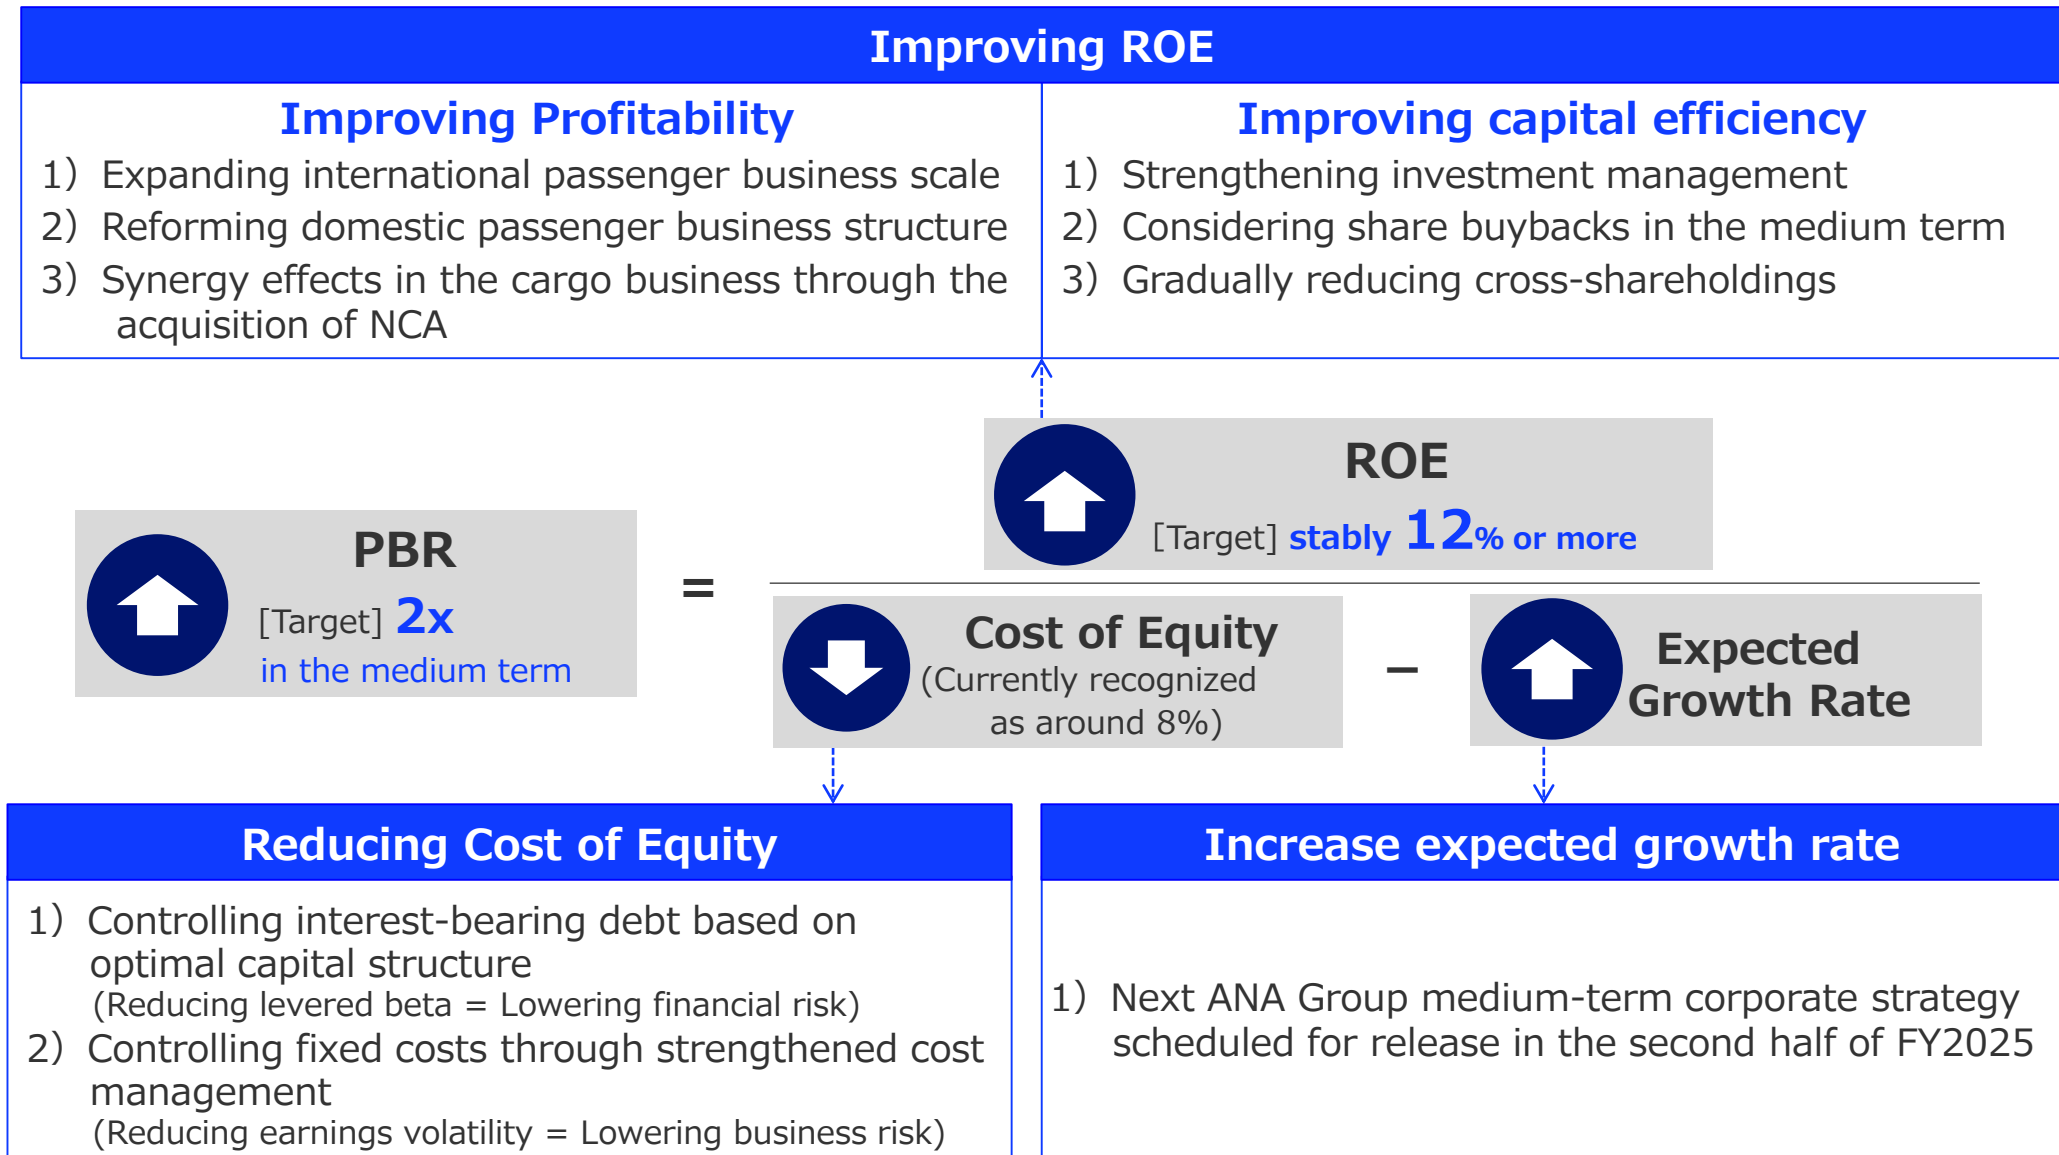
Improving ROE

Improving Profitability

1) Expanding international passenger business scale
2) Reforming domestic passenger business structure
3) Synergy effects in the cargo business through the acquisition of NCA

Improving capital efficiency

1) Strengthening investment management
2) Considering share buybacks in the medium term
3) Gradually reducing cross-shareholdings

PBR
[Target] 2x
in the medium term

=

ROE
[Target] stably 12% or more

Cost of Equity
(Currently recognized as around 8%)

−

Expected Growth Rate

Reducing Cost of Equity

1) Controlling interest-bearing debt based on optimal capital structure
(Reducing levered beta = Lowering financial risk)
2) Controlling fixed costs through strengthened cost management
(Reducing earnings volatility = Lowering business risk)

Increase expected growth rate

1) Next ANA Group medium-term corporate strategy scheduled for release in the second half of FY2025